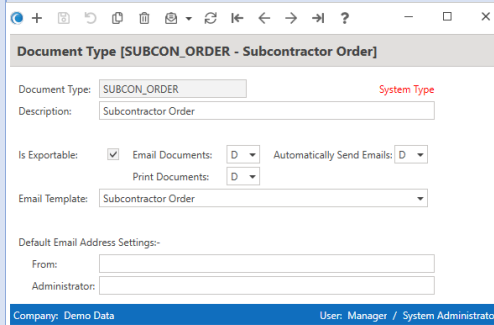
?

Document Type [SUBCON_ORDER - Subcontractor Order]

Document Type: SUBCON_ORDER System Type
Description: Subcontractor Order

Is Exportable: ✓ Email Documents: D Automatically Send Emails: D
Print Documents: D
Email Template: Subcontractor Order

Default Email Address Settings:-
From:
Administrator:

Company: Demo Data User: Manager / System Administrato